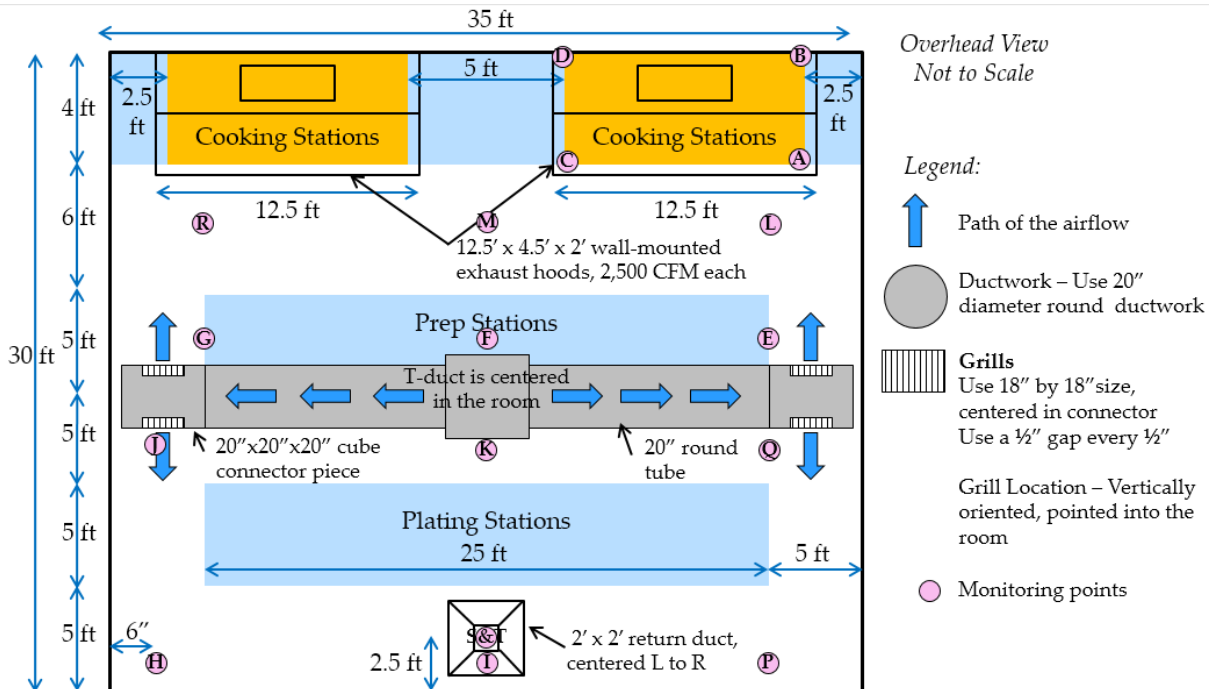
35 ft

Overhead View
Not to Scale

30 ft

4 ft

2.5 ft

Cooking Stations

5 ft

D

B

Cooking Stations

2.5 ft

C

A

6 ft

12.5 ft

12.5 ft

R

M

L

12.5′ x 4.5′ x 2′ wall-mounted exhaust hoods, 2,500 CFM each

5 ft

G

Prep Stations

F

E

T-duct is centered in the room

5 ft

J

20″x20″x20″ cube connector piece

K

20″ round tube

Q

5 ft

Plating Stations

25 ft

5 ft

5 ft

6″

H

S&T

I

2.5 ft

2′ x 2′ return duct, centered L to R

P

Legend:

Path of the airflow

Ductwork – Use 20″ diameter round ductwork

Grills
Use 18″ by 18″size, centered in connector
Use a ½″ gap every ½″

Grill Location – Vertically oriented, pointed into the room

Monitoring points